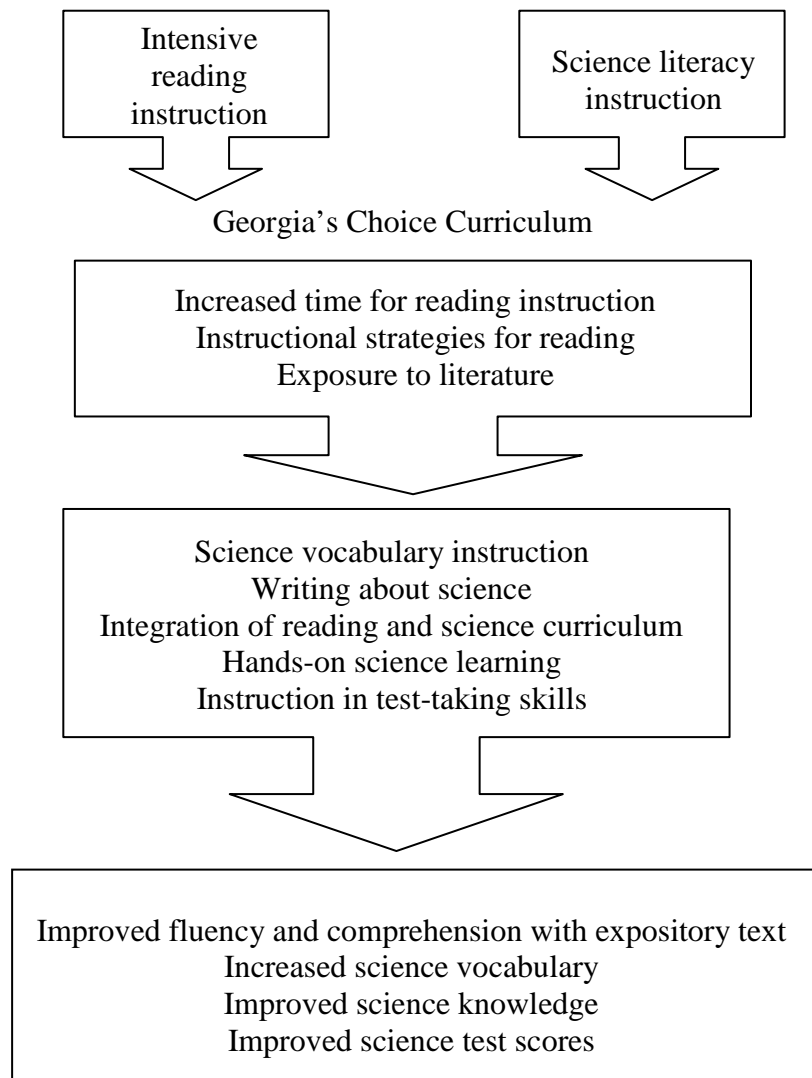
Intensive reading instruction

Science literacy instruction

Georgia's Choice Curriculum

Increased time for reading instruction
Instructional strategies for reading
Exposure to literature

Science vocabulary instruction
Writing about science
Integration of reading and science curriculum
Hands-on science learning
Instruction in test-taking skills

Improved fluency and comprehension with expository text
Increased science vocabulary
Improved science knowledge
Improved science test scores